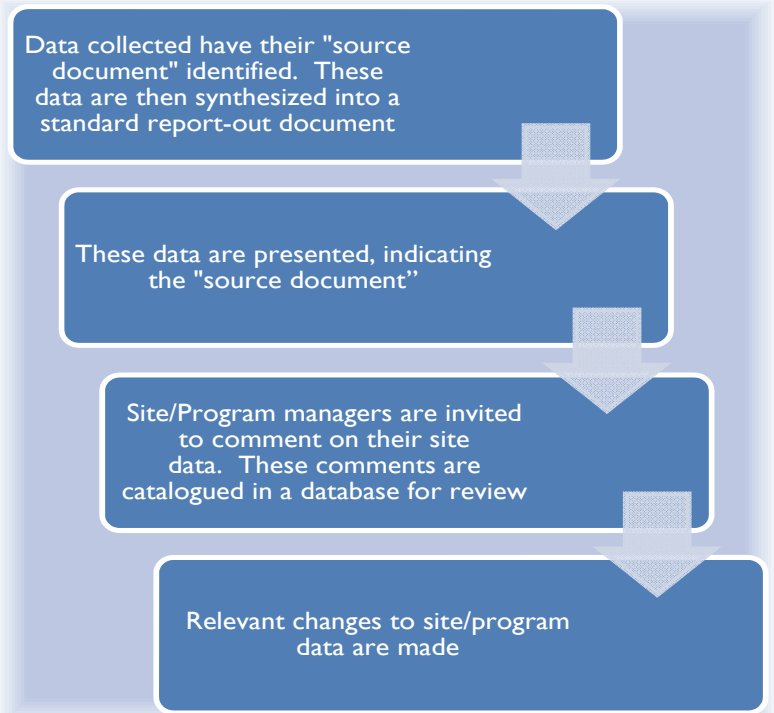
Data collected have their "source document" identified. These data are then synthesized into a standard report-out document

These data are presented, indicating the "source document”

Site/Program managers are invited to comment on their site data. These comments are catalogued in a database for review

Relevant changes to site/program data are made